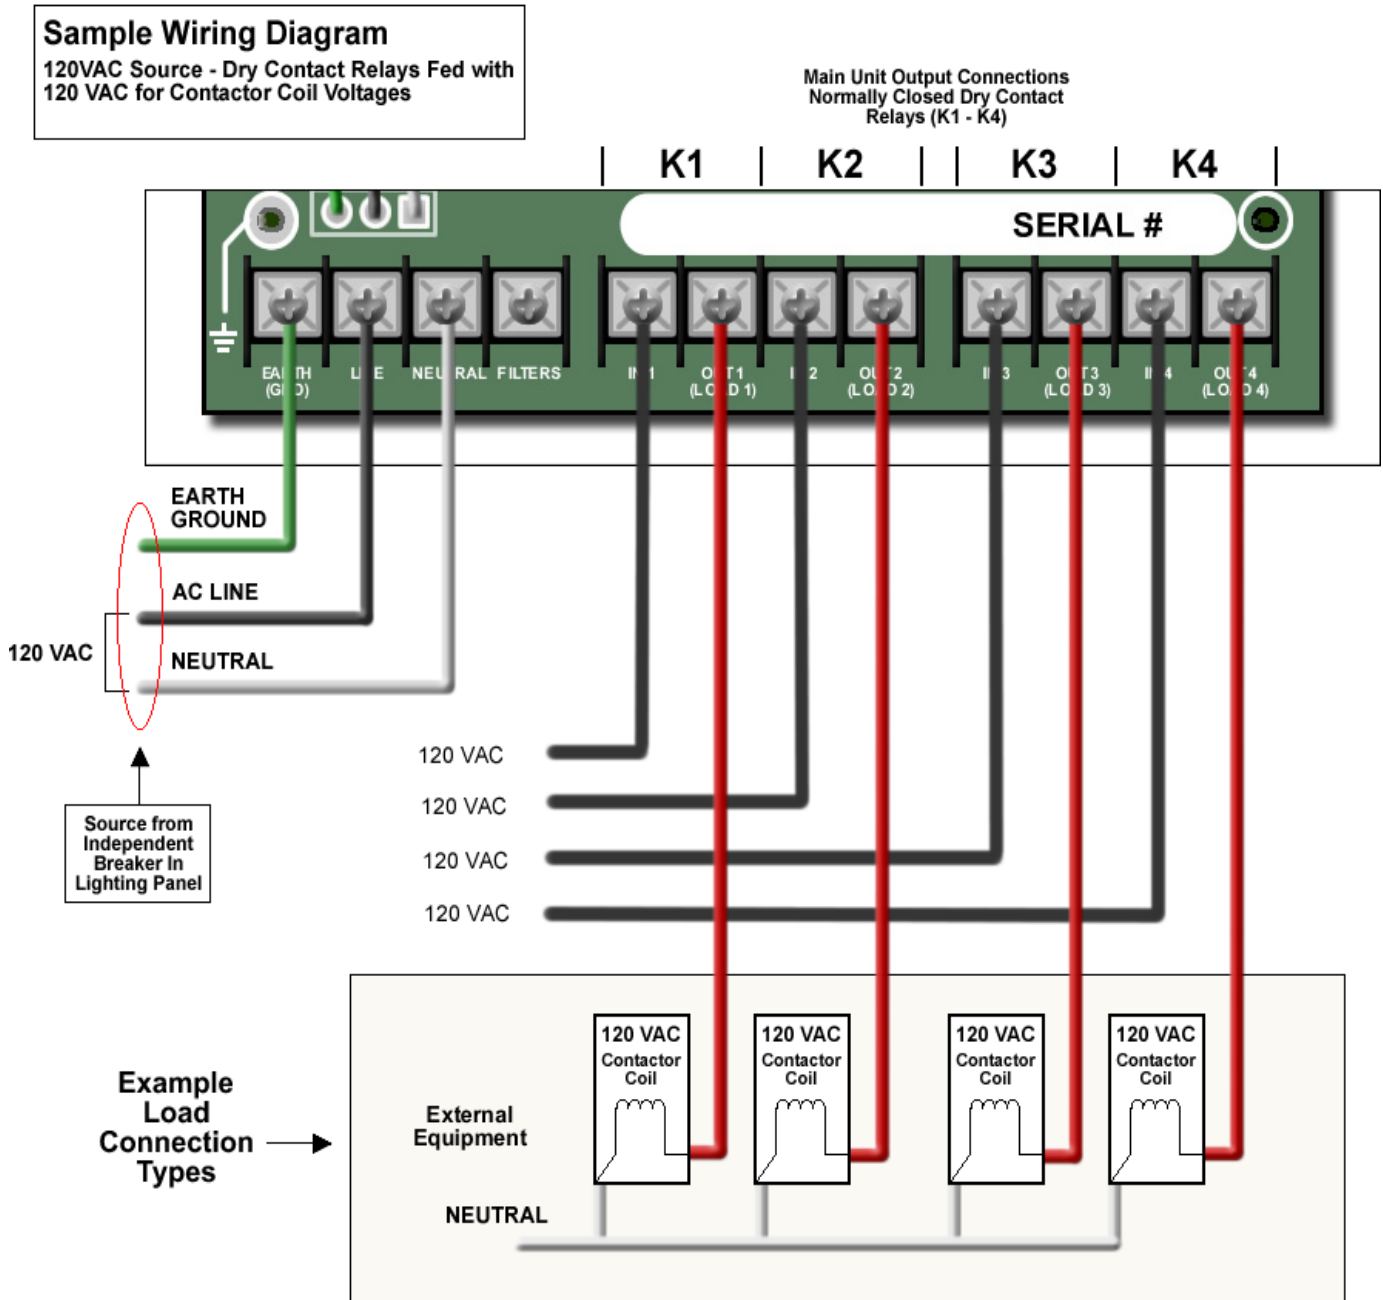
Sample Wiring Diagram
120VAC Source - Dry Contact Relays Fed with 120 VAC for Contactor Coil Voltages

Main Unit Output Connections
Normally Closed Dry Contact
Relays (K1 - K4)

K1 K2 K3 K4

SERIAL #

EA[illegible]TH (G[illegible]D) L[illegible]E NEU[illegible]RAL FILTERS I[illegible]1 O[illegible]T 1 (LO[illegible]D 1) I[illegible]2 OU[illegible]2 (LO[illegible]D 2) I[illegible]3 O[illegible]T 3 (LO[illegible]D 3) I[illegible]4 OU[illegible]4 (LO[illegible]D 4)

EARTH GROUND
AC LINE
120 VAC
NEUTRAL

Source from Independent Breaker In Lighting Panel

120 VAC
120 VAC
120 VAC
120 VAC

Example Load Connection Types

External Equipment

120 VAC Contactor Coil
120 VAC Contactor Coil
120 VAC Contactor Coil
120 VAC Contactor Coil

NEUTRAL